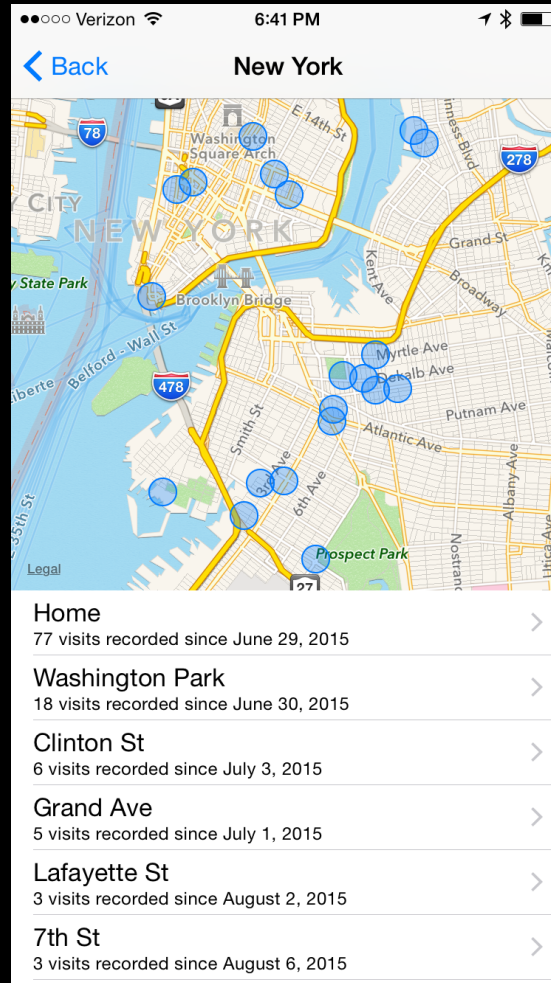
●●○○○ Verizon 6:41 PM

< Back New York

78
Washington Square Arch
E 14th St
278
Y CITY
NEW YORK
Grand St
Kent Ave
Broadway
y State Park
Brooklyn Bridge
Myrtle Ave
Dekalb Ave
Belford - Wall St
iberte
478
Putnam Ave
Smith St
Atlantic Ave
3rd Ave
6th Ave
Albany Ave
35th St
Prospect Park
Nostrand
Legal
27

Home
77 visits recorded since June 29, 2015

Washington Park
18 visits recorded since June 30, 2015

Clinton St
6 visits recorded since July 3, 2015

Grand Ave
5 visits recorded since July 1, 2015

Lafayette St
3 visits recorded since August 2, 2015

7th St
3 visits recorded since August 6, 2015